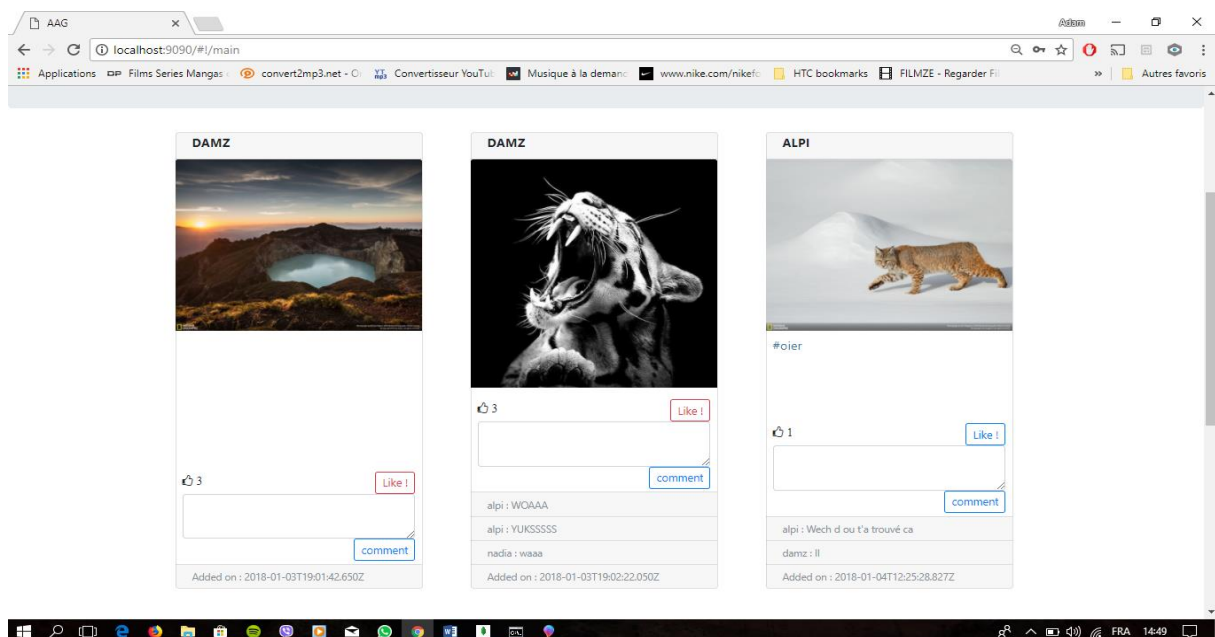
AAG ×

Adam

localhost:9090/#!/main

Applications Films Series Mangas convert2mp3.net - O Convertisseur YouTu Musique à la demand www.nike.com/nikefc HTC bookmarks FILMZE - Regarder Fi » Autres favoris

DAMZ

3

Like !

comment

Added on : 2018-01-03T19:01:42.650Z

DAMZ

3

Like !

comment

alpi : WOAAA

alpi : YUKSSSSS

nadia : waaa

Added on : 2018-01-03T19:02:22.050Z

ALPI

#oier

1

Like !

comment

alpi : Wech d ou t'a trouvé ca

damz : ll

Added on : 2018-01-04T12:25:28.827Z

FRA 14:49